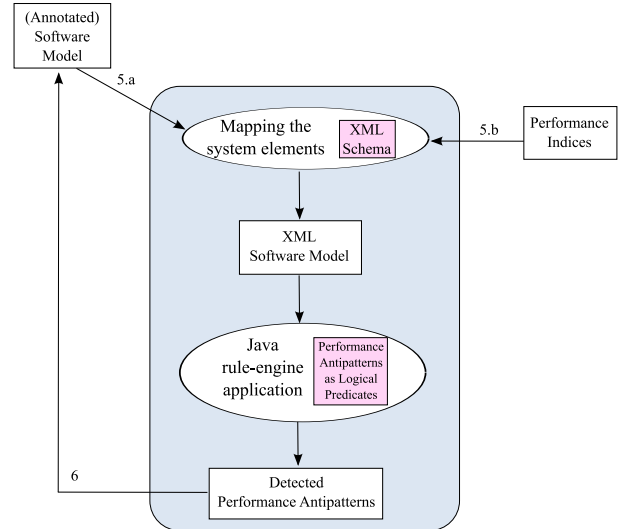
(Annotated) Software Model

5.a

Mapping the system elements

XML Schema

5.b

Performance Indices

XML Software Model

Java rule-engine application

Performance Antipatterns as Logical Predicates

6

Detected Performance Antipatterns